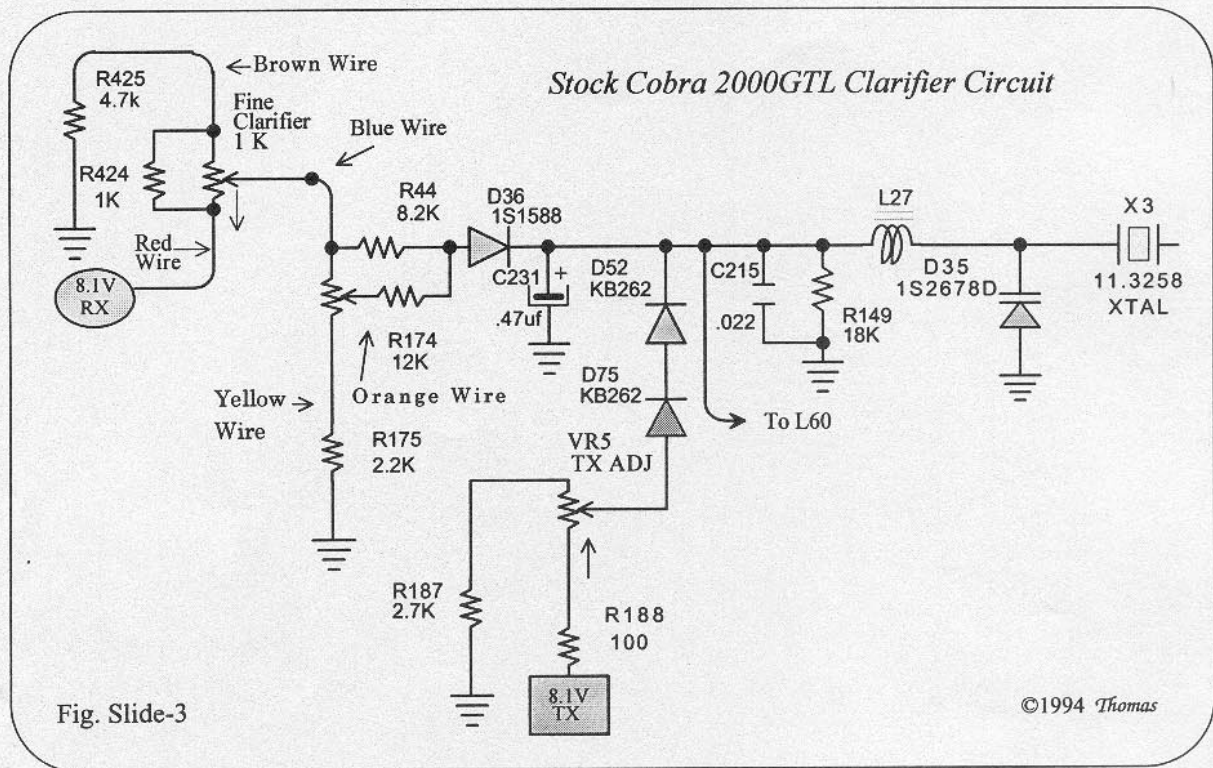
Stock Cobra 2000GTL Clarifier Circuit

←Brown Wire
R425
4.7k
Fine Clarifier
1 K
Blue Wire
R424
1K
Red Wire
8.1V
RX
R44
8.2K
D36
1S1588
C231
+
.47uf
D52
KB262
C215
.022
L27
R149
18K
D35
1S2678D
X3
11.3258
XTAL
R174
12K
Orange Wire
Yellow Wire
D75
KB262
To L60
R175
2.2K
VR5
TX ADJ
R187
2.7K
R188
100
8.1V
TX
Fig. Slide-3
©1994 Thomas